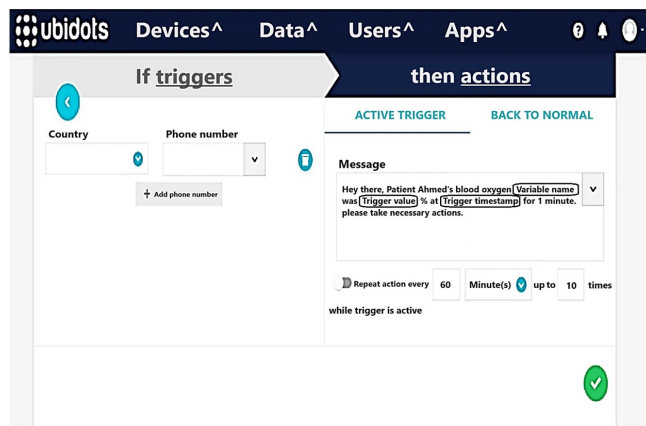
ubidots Devices^ Data^ Users^ Apps^

If triggers

then actions

Country

Phone number

+ Add phone number

ACTIVE TRIGGER

BACK TO NORMAL

Message

Hey there, Patient Ahmed's blood oxygen Variable name was Trigger value % at Trigger timestamp for 1 minute. please take necessary actions.

Repeat action every 60 Minute(s) up to 10 times

while trigger is active